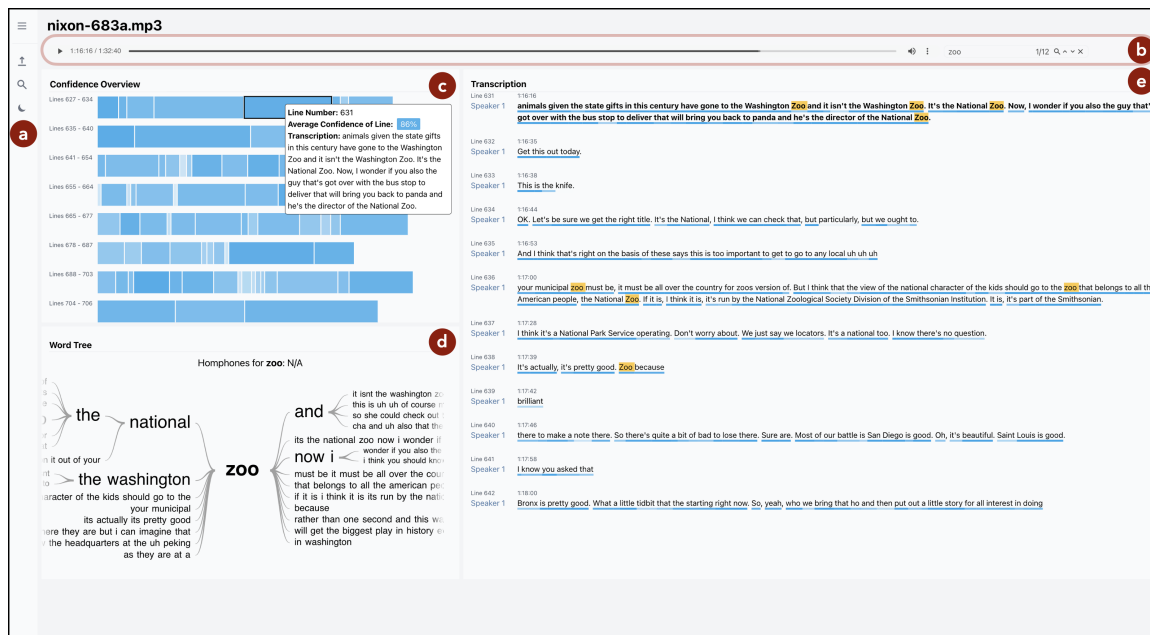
nixon-683a.mp3

1:16:16 / 1:32:40

zoo

1/12

a

b

c

e

d

Confidence Overview

Lines 627 - 634

Lines 635 - 640

Lines 641 - 654

Lines 655 - 664

Lines 665 - 677

Lines 678 - 687

Lines 688 - 703

Lines 704 - 706

Line Number: 631
Average Confidence of Line: 86%
Transcription: animals given the state gifts in this century have gone to the Washington Zoo and it isn't the Washington Zoo. It's the National Zoo. Now, I wonder if you also the guy that's got over with the bus stop to deliver that will bring you back to panda and he's the director of the National Zoo.

Word Tree

Homphones for zoo: N/A

the

national

the washington

zoo

and

now i

it isnt the washington zo
this is uh uh of course n
so she could check out
cha and uh also that the

its the national zoo now i wonder if
wonder if you also the
i think you should kno

must be it must be all over the cou
that belongs to all the american pe
if it is i think its its run by the natio
because
rather than one second and this wa
will get the biggest play in history e
in washington

n it out of your

aracter of the kids should go to the
your municipal
its actually its pretty good
there they are but i can imagine that
the headquarters at the uh peking
as they are at a

Transcription

Line 631
Speaker 1
1:16:16
animals given the state gifts in this century have gone to the Washington Zoo and it isn't the Washington Zoo. It's the National Zoo. Now, I wonder if you also the guy that' got over with the bus stop to deliver that will bring you back to panda and he's the director of the National Zoo.

Line 632
Speaker 1
1:16:35
Get this out today.

Line 633
Speaker 1
1:16:38
This is the knife.

Line 634
Speaker 1
1:16:44
OK. Let's be sure we get the right title. It's the National, I think we can check that, but particularly, but we ought to.

Line 635
Speaker 1
1:16:53
And I think that's right on the basis of these says this is too important to get to go to any local uh uh uh

Line 636
Speaker 1
1:17:00
your municipal zoo must be, it must be all over the country for zoos version of. But I think that the view of the national character of the kids should go to the zoo that belongs to all th American people, the National Zoo. If it is, I think it is, it's run by the National Zoological Society Division of the Smithsonian Institution. It is, it's part of the Smithsonian.

Line 637
Speaker 1
1:17:28
I think it's a National Park Service operating. Don't worry about. We just say we locators. It's a national too. I know there's no question.

Line 638
Speaker 1
1:17:39
It's actually, it's pretty good. Zoo because

Line 639
Speaker 1
1:17:42
brilliant

Line 640
Speaker 1
1:17:46
there to make a note there. So there's quite a bit of bad to lose there. Sure are. Most of our battle is San Diego is good. Oh, it's beautiful. Saint Louis is good.

Line 641
Speaker 1
1:17:58
I know you asked that

Line 642
Speaker 1
1:18:00
Bronx is pretty good. What a little tidbit that the starting right now. So, yeah, who we bring that ho and then put out a little story for all interest in doing